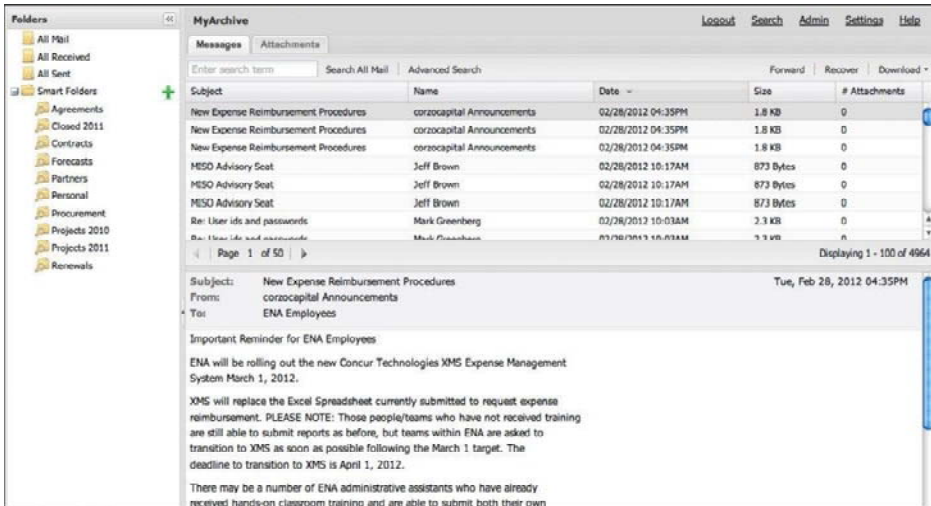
Folders
All Mail
All Received
All Sent
Smart Folders
Agreements
Closed 2011
Contracts
Forecasts
Partners
Personal
Procurement
Projects 2010
Projects 2011
Renewals

MyArchive
Logout Search Admin Settings Help
Messages Attachments
Enter search term Search All Mail Advanced Search
Forward Recover Download

| Subject | Name | Date | Size | # Attachments |
|---|---|---|---|---|
| New Expense Reimbursement Procedures | corzocapital Announcements | 02/28/2012 04:35PM | 1.8 KB | 0 |
| New Expense Reimbursement Procedures | corzocapital Announcements | 02/28/2012 04:35PM | 1.8 KB | 0 |
| New Expense Reimbursement Procedures | corzocapital Announcements | 02/28/2012 04:35PM | 1.8 KB | 0 |
| MISO Advisory Seat | Jeff Brown | 02/28/2012 10:17AM | 873 Bytes | 0 |
| MISO Advisory Seat | Jeff Brown | 02/28/2012 10:17AM | 873 Bytes | 0 |
| MISO Advisory Seat | Jeff Brown | 02/28/2012 10:17AM | 873 Bytes | 0 |
| Re: User ids and passwords | Mark Greenberg | 02/28/2012 10:03AM | 2.3 KB | 0 |
| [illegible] | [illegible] | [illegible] | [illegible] | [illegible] |

Page 1 of 50
Displaying 1 - 100 of 4964

Subject: New Expense Reimbursement Procedures
From: corzocapital Announcements
To: ENA Employees
Tue, Feb 28, 2012 04:35PM

Important Reminder for ENA Employees

ENA will be rolling out the new Concur Technologies XMS Expense Management System March 1, 2012.

XMS will replace the Excel Spreadsheet currently submitted to request expense reimbursement. PLEASE NOTE: Those people/teams who have not received training are still able to submit reports as before, but teams within ENA are asked to transition to XMS as soon as possible following the March 1 target. The deadline to transition to XMS is April 1, 2012.

There may be a number of ENA administrative assistants who have already received hands-on classroom training and are able to submit both their own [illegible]